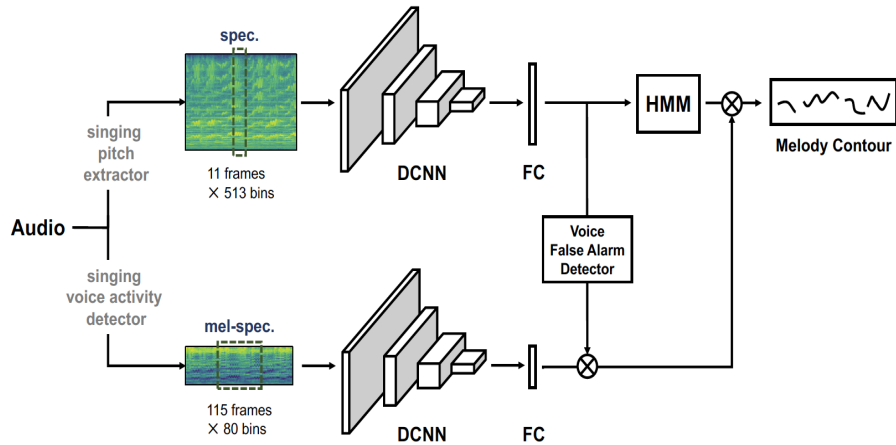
spec.

singing pitch extractor

11 frames
$\times$ 513 bins

DCNN

FC

HMM

Melody Contour

Audio

Voice False Alarm Detector

singing voice activity detector

mel-spec.

115 frames
$\times$ 80 bins

DCNN

FC